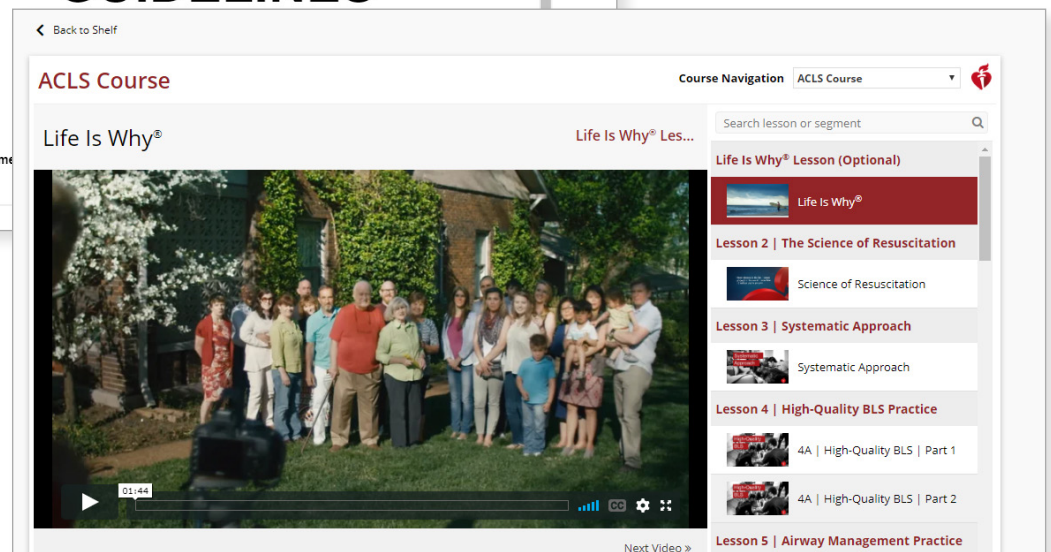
Back to Shelf

ACLS Course

Course Navigation ACLS Course

Life Is Why®

Life Is Why® Les...

01:44

Next Video »

Search lesson or segment

Life Is Why® Lesson (Optional)

Life Is Why®

Lesson 2 | The Science of Resuscitation

Science of Resuscitation

Lesson 3 | Systematic Approach

Systematic Approach

Lesson 4 | High-Quality BLS Practice

4A | High-Quality BLS | Part 1

4A | High-Quality BLS | Part 2

Lesson 5 | Airway Management Practice